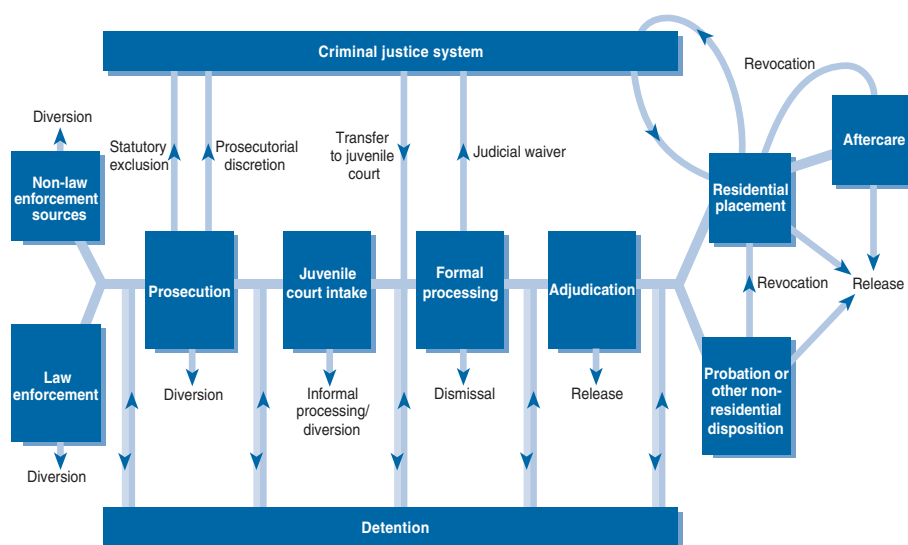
Criminal justice system

Revocation

Diversion

Statutory exclusion

Prosecutorial discretion

Transfer to juvenile court

Judicial waiver

Aftercare

Non-law enforcement sources

Residential placement

Prosecution

Juvenile court intake

Formal processing

Adjudication

Revocation

Release

Law enforcement

Diversion

Informal processing/ diversion

Dismissal

Release

Probation or other non-residential disposition

Diversion

Detention